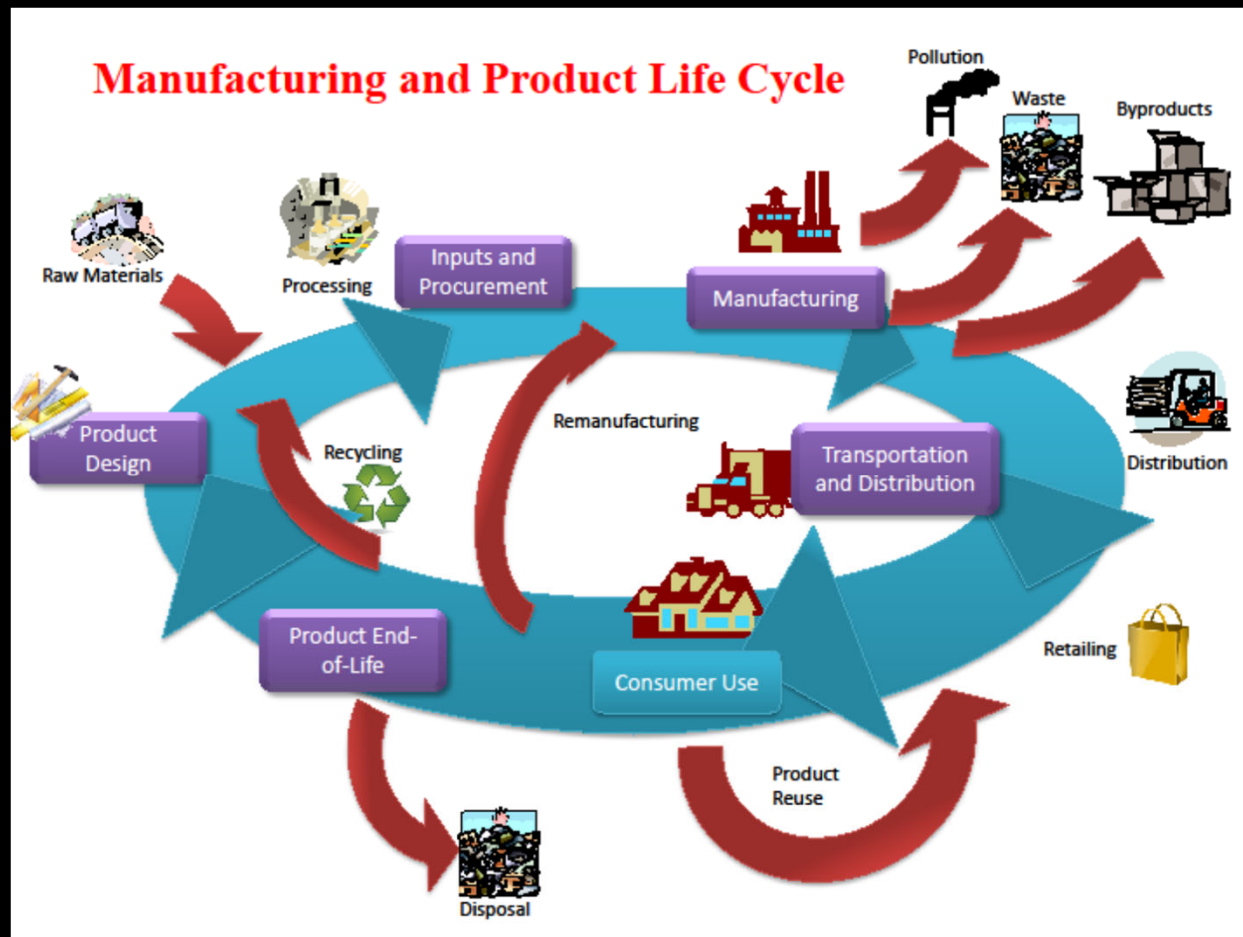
Manufacturing and Product Life Cycle

Pollution

Waste

Byproducts

Raw Materials

Processing

Inputs and Procurement

Manufacturing

Product Design

Recycling

Remanufacturing

Transportation and Distribution

Distribution

Product End-of-Life

Consumer Use

Retailing

Product Reuse

Disposal